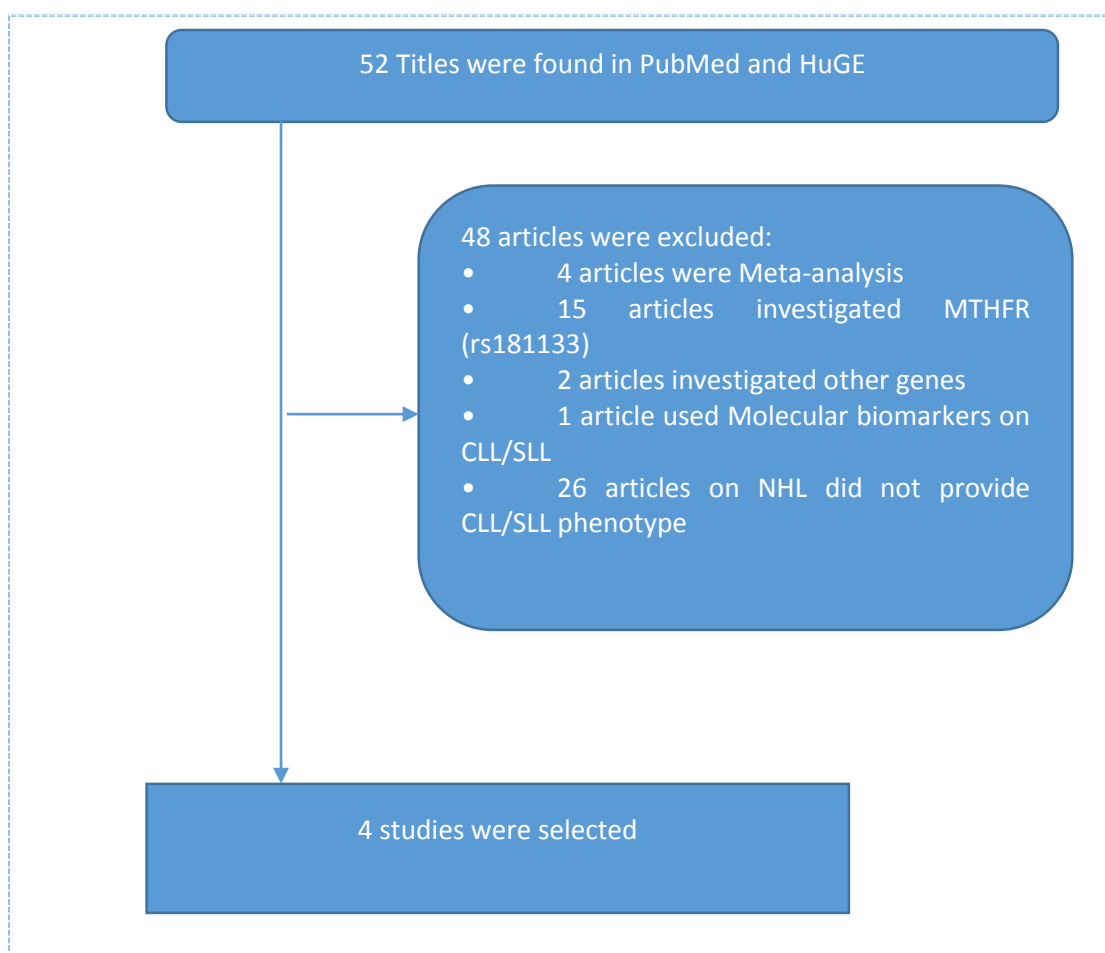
52 Titles were found in PubMed and HuGE

48 articles were excluded:
• 4 articles were Meta-analysis
• 15 articles investigated MTHFR (rs181133)
• 2 articles investigated other genes
• 1 article used Molecular biomarkers on CLL/SLL
• 26 articles on NHL did not provide CLL/SLL phenotype

4 studies were selected